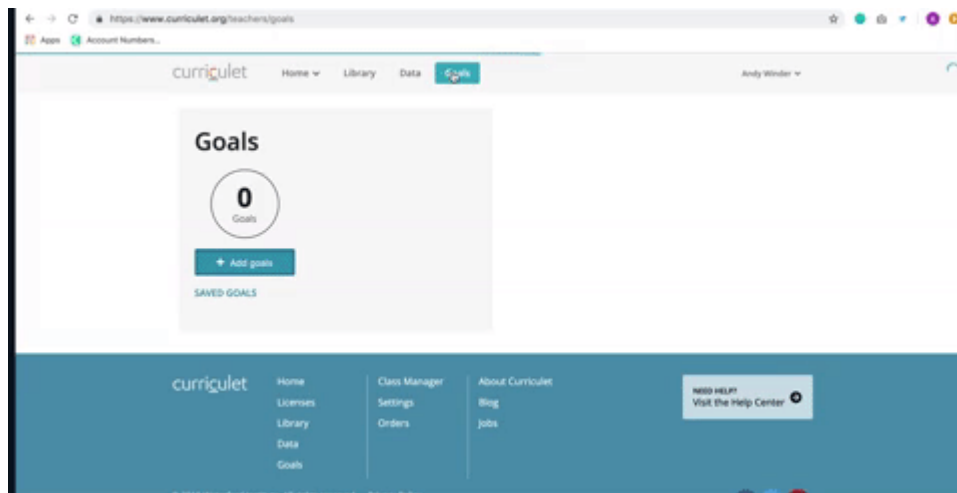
https://www.curriculet.org/teachers/goals

Apps Account Numbers...

curriculet Home Library Data Goals Andy Winder

Goals

0
Goals

+ Add goals

SAVED GOALS

curriculet

Home
Licenses
Library
Data
Goals

Class Manager
Settings
Orders

About Curriculet
Blog
Jobs

NEED HELP?
Visit the Help Center